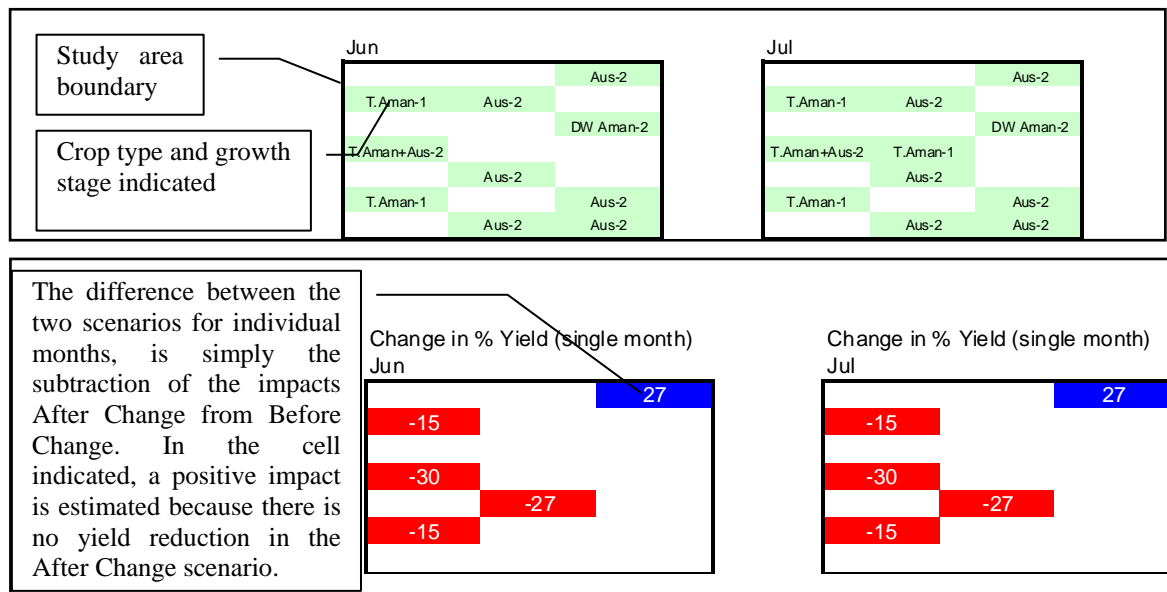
Study area boundary

Crop type and growth stage indicated

Jun

| | | |
|---|---|---|
| | | Aus-2 |
| T.Aman-1 | Aus-2 | |
| | | DW Aman-2 |
| T.Aman+Aus-2 | | |
| | Aus-2 | |
| T.Aman-1 | | Aus-2 |
| | Aus-2 | Aus-2 |

Jul

| | | |
|---|---|---|
| | | Aus-2 |
| T.Aman-1 | Aus-2 | |
| | | DW Aman-2 |
| T.Aman+Aus-2 | T.Aman-1 | |
| | Aus-2 | |
| T.Aman-1 | | Aus-2 |
| | Aus-2 | Aus-2 |

The difference between the two scenarios for individual months, is simply the subtraction of the impacts After Change from Before Change. In the cell indicated, a positive impact is estimated because there is no yield reduction in the After Change scenario.

Change in % Yield (single month)
Jun

| | | |
|---|---|---|
| | | 27 |
| -15 | | |
| | | |
| -30 | | |
| | -27 | |
| -15 | | |

Change in % Yield (single month)
Jul

| | | |
|---|---|---|
| | | 27 |
| -15 | | |
| | | |
| -30 | | |
| | -27 | |
| -15 | | |